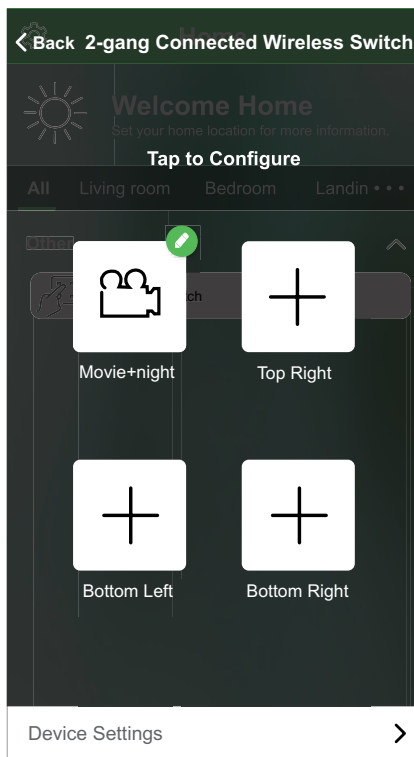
Back 2-gang Connected Wireless Switch

Home

Welcome Home

Set your home location for more information.

Tap to Configure

All Living room Bedroom Landin • • •

Other

tch

Movie+night

Top Right

Bottom Left

Bottom Right

Device Settings